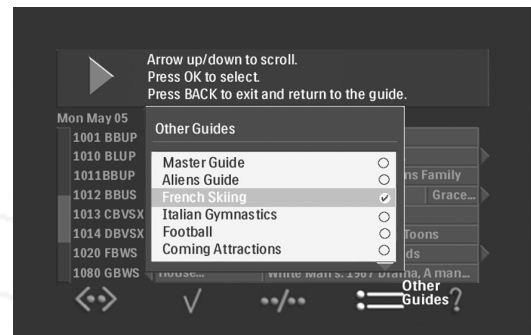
Arrow up/down to scroll.
Press OK to select.
Press BACK to exit and return to the guide.

Mon May 05
1001 BBUP
1010 BLUP
1011BBUP
1012 BBUS
1013 CBVSX
1014 DBVSX
1020 FBWS
1080 GBWS

Other Guides

Master Guide
Aliens Guide
French Skiing
Italian Gymnastics
Football
Coming Attractions

ns Family
Grace...
Toons
ds
House...
White Man's: 1967 Drama, A man...

Other Guides